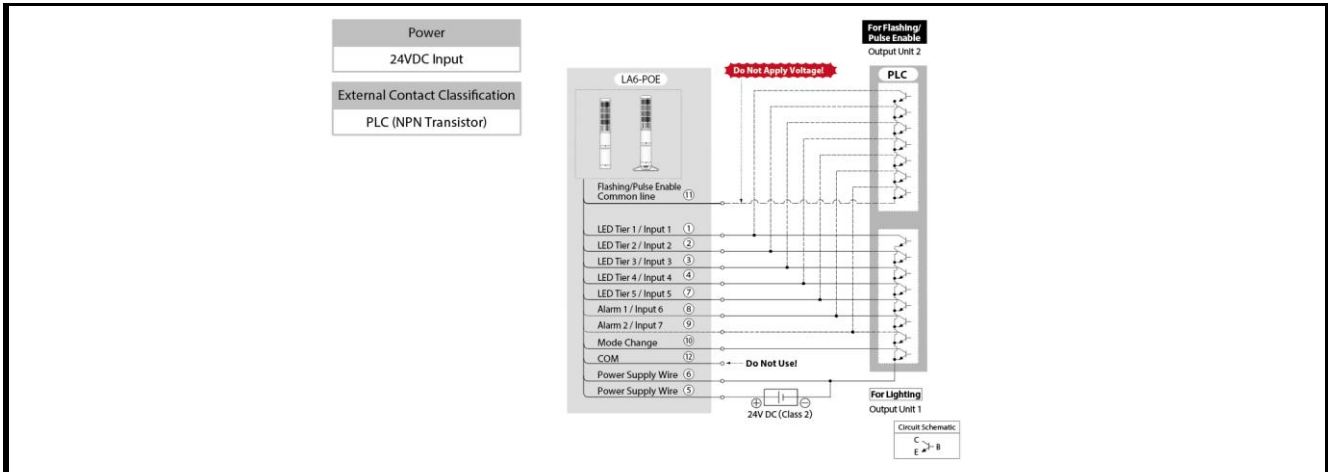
Power

24VDC Input

External Contact Classification

PLC (NPN Transistor)

LA6-POE

Do Not Apply Voltage!

For Flashing/ Pulse Enable

Output Unit 2

PLC

Flashing/Pulse Enable Common line ⑪

LED Tier 1 / Input 1 ①

LED Tier 2 / Input 2 ②

LED Tier 3 / Input 3 ③

LED Tier 4 / Input 4 ④

LED Tier 5 / Input 5 ⑦

Alarm 1 / Input 6 ⑧

Alarm 2 / Input 7 ⑨

Mode Change ⑩

COM ⑫

Do Not Use!

Power Supply Wire ⑥

Power Supply Wire ⑤

⊕ ⊖

24V DC (Class 2)

For Lighting

Output Unit 1

Circuit Schematic

C

E

B